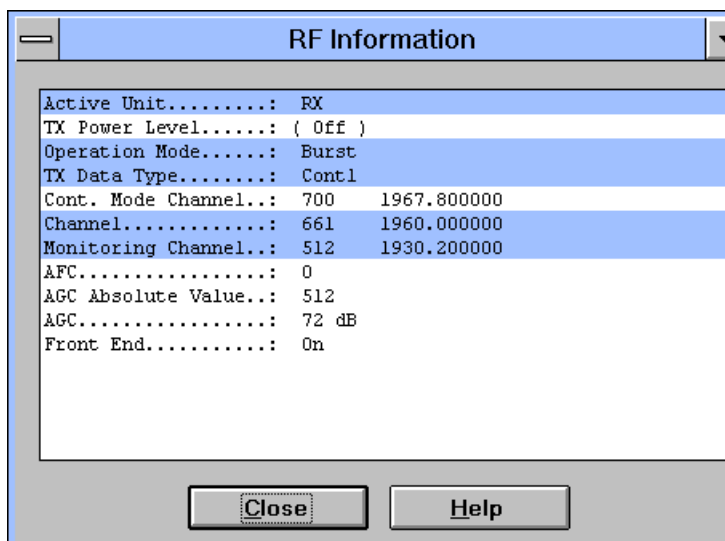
RF Information

Active Unit.........: RX
TX Power Level......: ( Off )
Operation Mode......: Burst
TX Data Type........: Contl
Cont. Mode Channel..: 700 1967.800000
Channel.............: 661 1960.000000
Monitoring Channel..: 512 1930.200000
AFC.................: 0
AGC Absolute Value..: 512
AGC.................: 72 dB
Front End...........: On

Close
Help